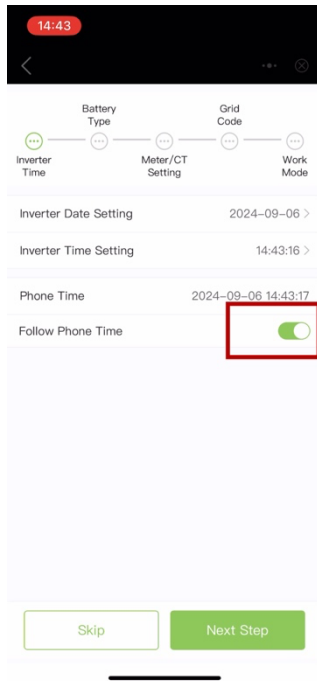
14:43

Battery Type
Grid Code
Inverter Time
Meter/CT Setting
Work Mode

Inverter Date Setting 2024-09-06 >
Inverter Time Setting 14:43:16 >

Phone Time 2024-09-06 14:43:17
Follow Phone Time

Skip
Next Step